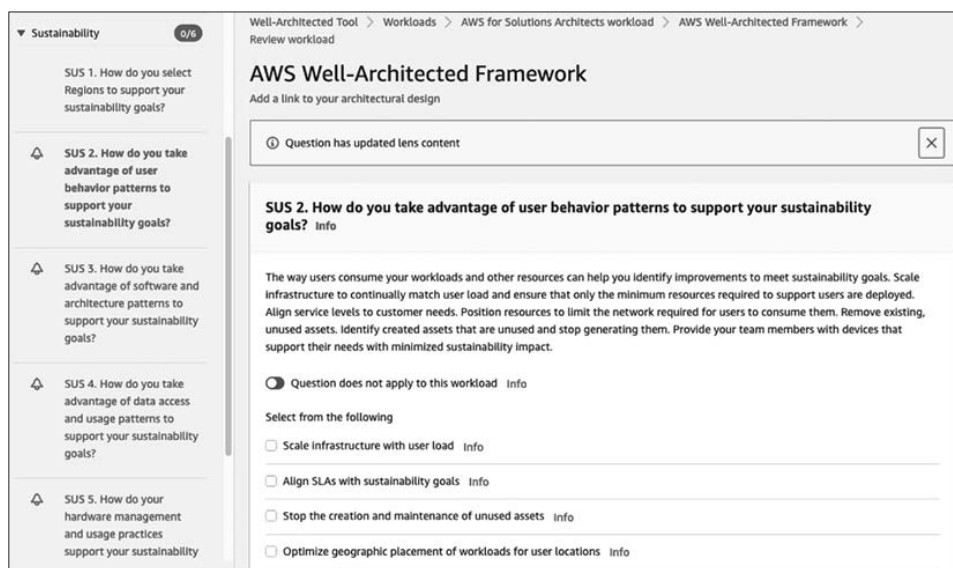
▼ Sustainability 0/6

SUS 1. How do you select Regions to support your sustainability goals?

SUS 2. How do you take advantage of user behavior patterns to support your sustainability goals?

SUS 3. How do you take advantage of software and architecture patterns to support your sustainability goals?

SUS 4. How do you take advantage of data access and usage patterns to support your sustainability goals?

SUS 5. How do your hardware management and usage practices support your sustainability

Well-Architected Tool > Workloads > AWS for Solutions Architects workload > AWS Well-Architected Framework > Review workload

AWS Well-Architected Framework

Add a link to your architectural design

ⓘ Question has updated lens content

SUS 2. How do you take advantage of user behavior patterns to support your sustainability goals? Info

The way users consume your workloads and other resources can help you identify improvements to meet sustainability goals. Scale infrastructure to continually match user load and ensure that only the minimum resources required to support users are deployed. Align service levels to customer needs. Position resources to limit the network required for users to consume them. Remove existing, unused assets. Identify created assets that are unused and stop generating them. Provide your team members with devices that support their needs with minimized sustainability impact.

Question does not apply to this workload Info

Select from the following

Scale infrastructure with user load Info

Align SLAs with sustainability goals Info

Stop the creation and maintenance of unused assets Info

Optimize geographic placement of workloads for user locations Info